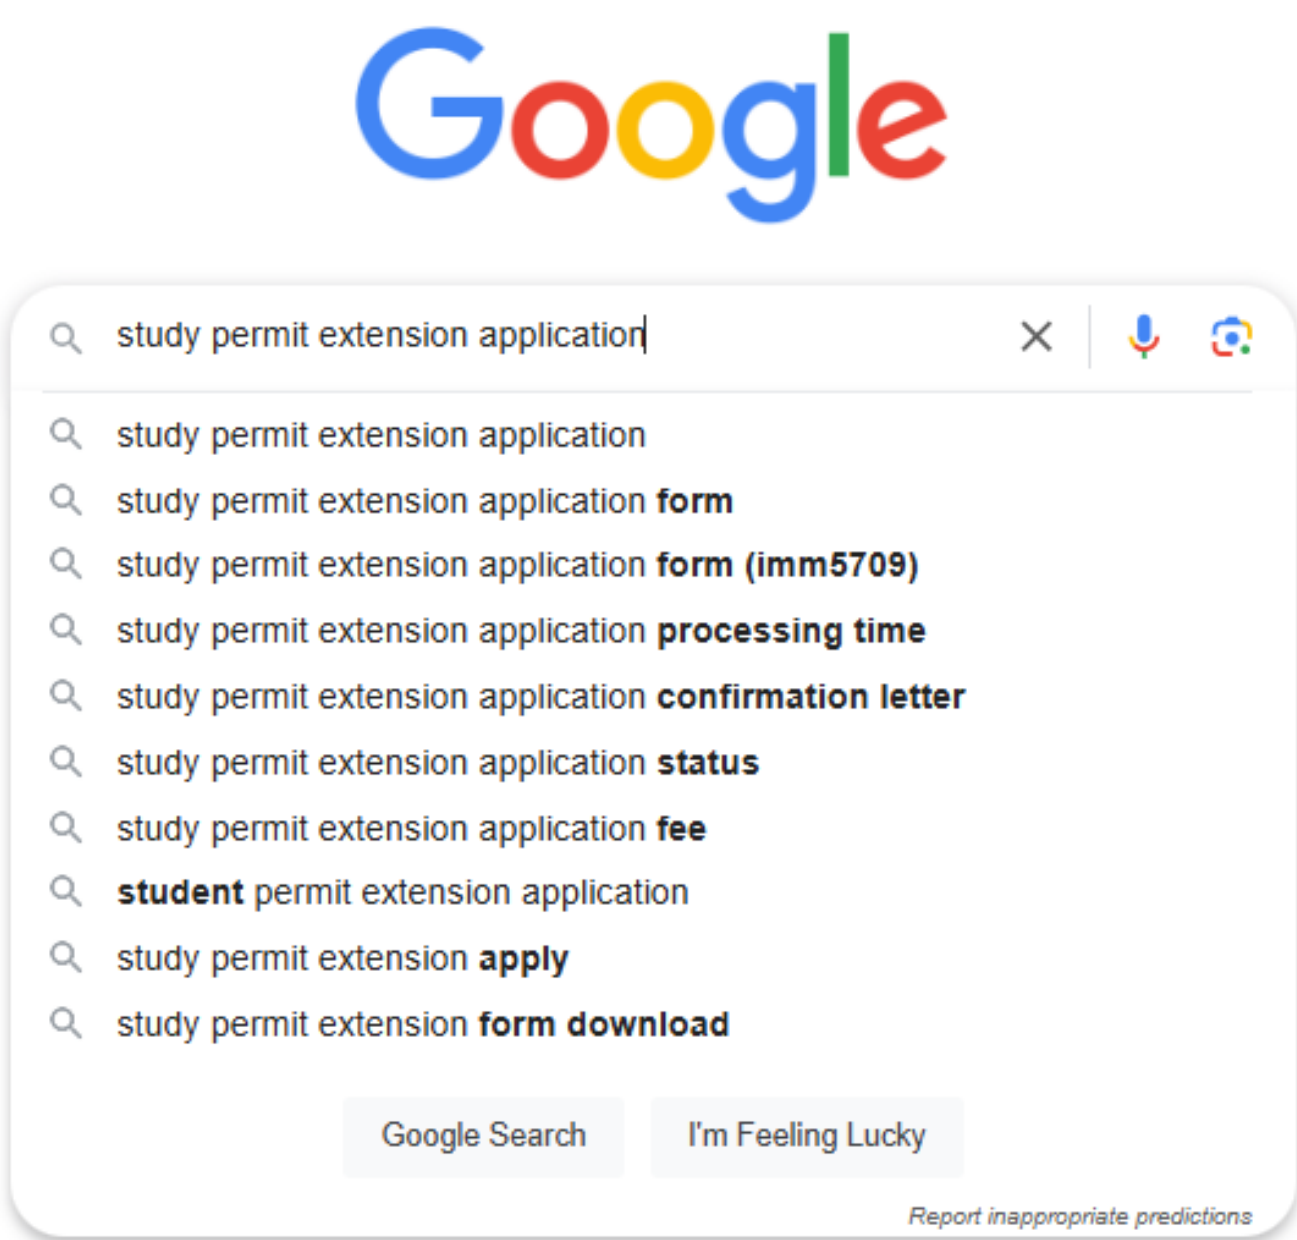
Google

study permit extension application

study permit extension application
study permit extension application form
study permit extension application form (imm5709)
study permit extension application processing time
study permit extension application confirmation letter
study permit extension application status
study permit extension application fee
student permit extension application
study permit extension apply
study permit extension form download

Google Search
I'm Feeling Lucky

Report inappropriate predictions